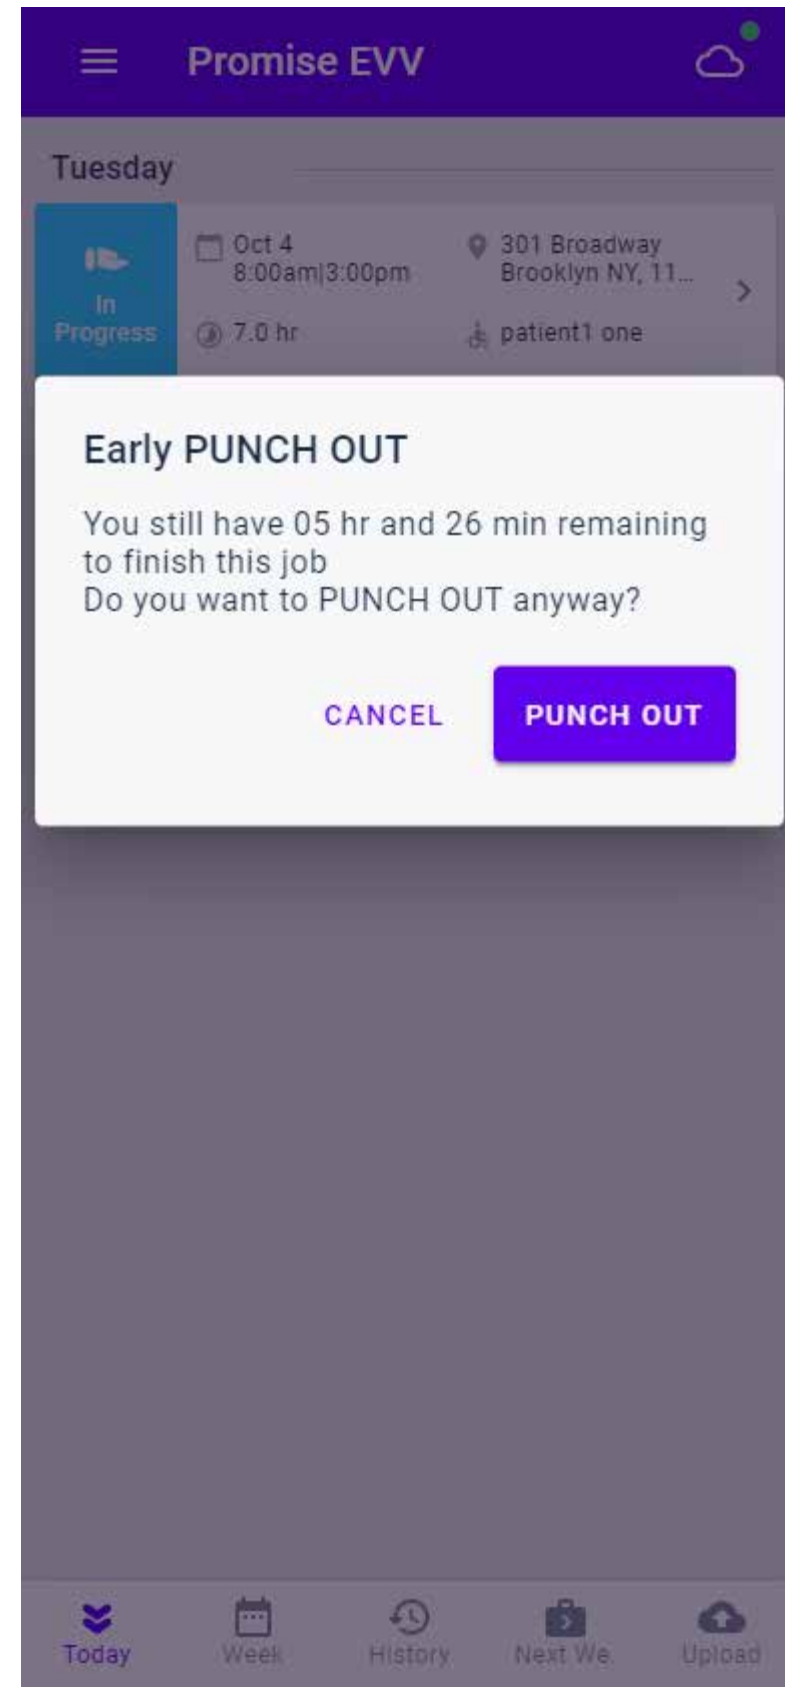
Promise EVV

Tuesday

In Progress

Oct 4
8:00am|3:00pm

301 Broadway
Brooklyn NY, 11...

7.0 hr

patient1 one

Early PUNCH OUT

You still have 05 hr and 26 min remaining to finish this job
Do you want to PUNCH OUT anyway?

CANCEL

PUNCH OUT

Today

Week

History

Next We

Upload